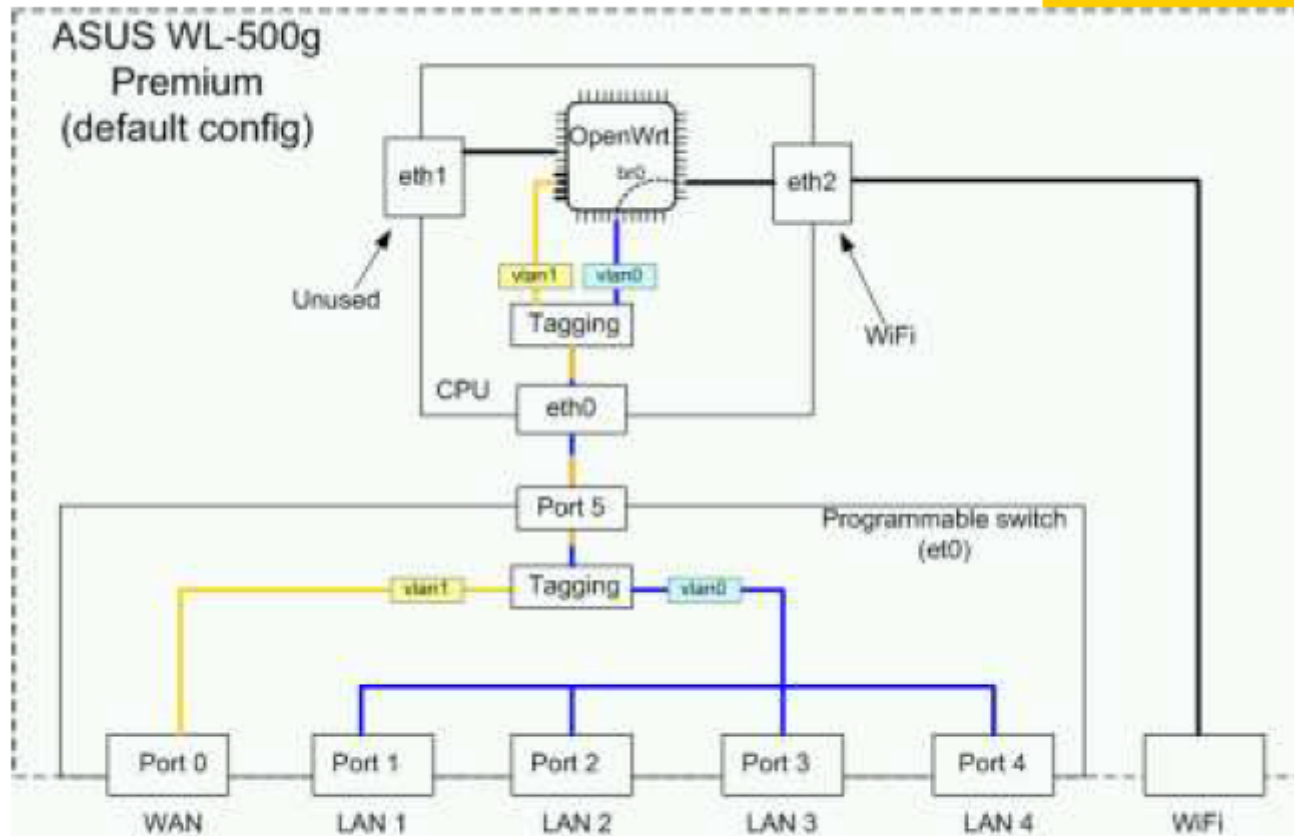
ASUS WL-500g Premium (default config)

eth1

OpenWrt

br0

eth2

Unused

vlan1

vlan0

Tagging

WiFi

CPU

eth0

Port 5

Programmable switch (et0)

vlan1

Tagging

vlan0

Port 0

Port 1

Port 2

Port 3

Port 4

WAN

LAN 1

LAN 2

LAN 3

LAN 4

WiFi